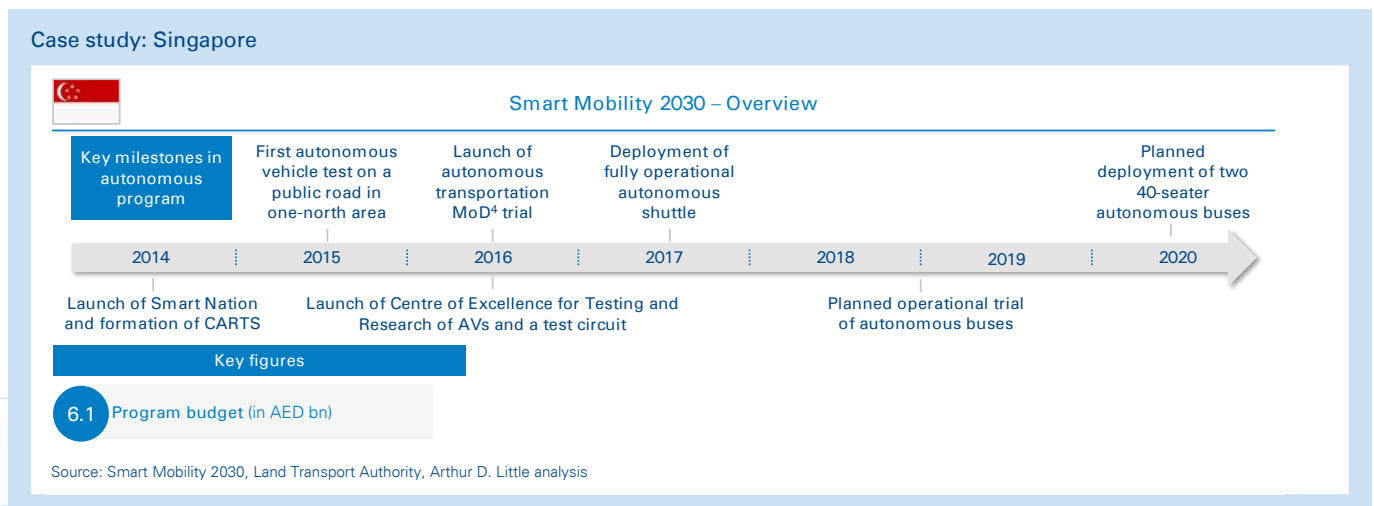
Case study: Singapore

Smart Mobility 2030 – Overview

Key milestones in autonomous program

First autonomous vehicle test on a public road in one-north area

Launch of autonomous transportation MoD$^4$ trial

Deployment of fully operational autonomous shuttle

Planned deployment of two 40-seater autonomous buses

2014 2015 2016 2017 2018 2019 2020

Launch of Smart Nation and formation of CARTS

Launch of Centre of Excellence for Testing and Research of AVs and a test circuit

Planned operational trial of autonomous buses

Key figures

6.1 Program budget (in AED bn)

Source: Smart Mobility 2030, Land Transport Authority, Arthur D. Little analysis